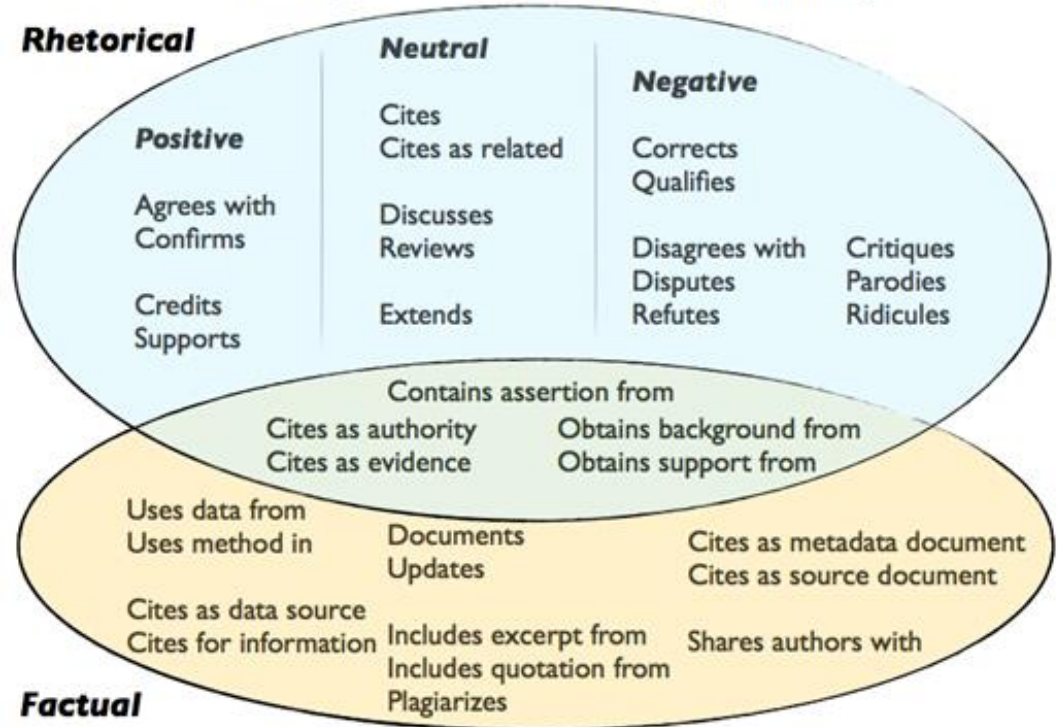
Rhetorical

Positive

Agrees with
Confirms

Credits
Supports

Neutral

Cites
Cites as related

Discusses
Reviews

Extends

Negative

Corrects
Qualifies

Disagrees with
Disputes
Refutes

Critiques
Parodies
Ridicules

Contains assertion from

Cites as authority
Cites as evidence

Obtains background from
Obtains support from

Uses data from
Uses method in

Cites as data source
Cites for information

Documents
Updates

Includes excerpt from
Includes quotation from
Plagiarizes

Cites as metadata document
Cites as source document

Shares authors with

Factual